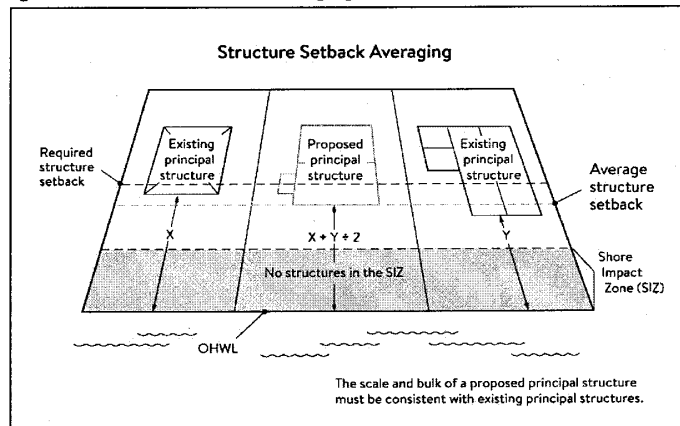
Structure Setback Averaging

Required structure setback

Existing principal structure

Proposed principal structure

Existing principal structure

Average structure setback

X

X + Y ÷ 2

Y

No structures in the SIZ

Shore Impact Zone (SIZ)

OHWL

The scale and bulk of a proposed principal structure must be consistent with existing principal structures.